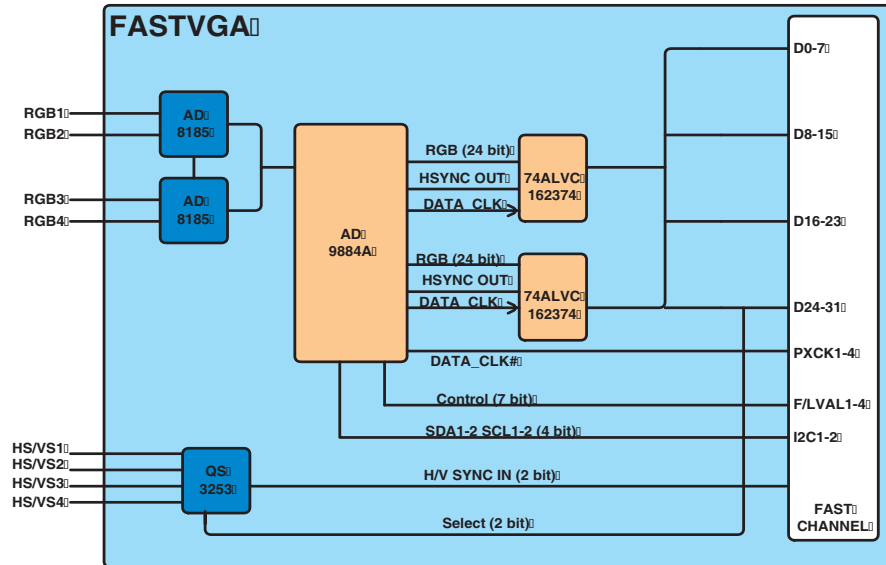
FASTVGA

RGB1
RGB2
RGB3
RGB4

AD
8185

AD
8185

AD
9884A

RGB (24 bit)
HSYNC OUT
DATA_CLK

74ALVC
162374

RGB (24 bit)
HSYNC OUT
DATA_CLK

74ALVC
162374

DATA_CLK#
Control (7 bit)
SDA1-2 SCL1-2 (4 bit)

HS/VS1
HS/VS2
HS/VS3
HS/VS4

QS
3253

H/V SYNC IN (2 bit)
Select (2 bit)

D0-7
D8-15
D16-23
D24-31
PXCK1-4
F/LVAL1-4
I2C1-2

FAST
CHANNEL